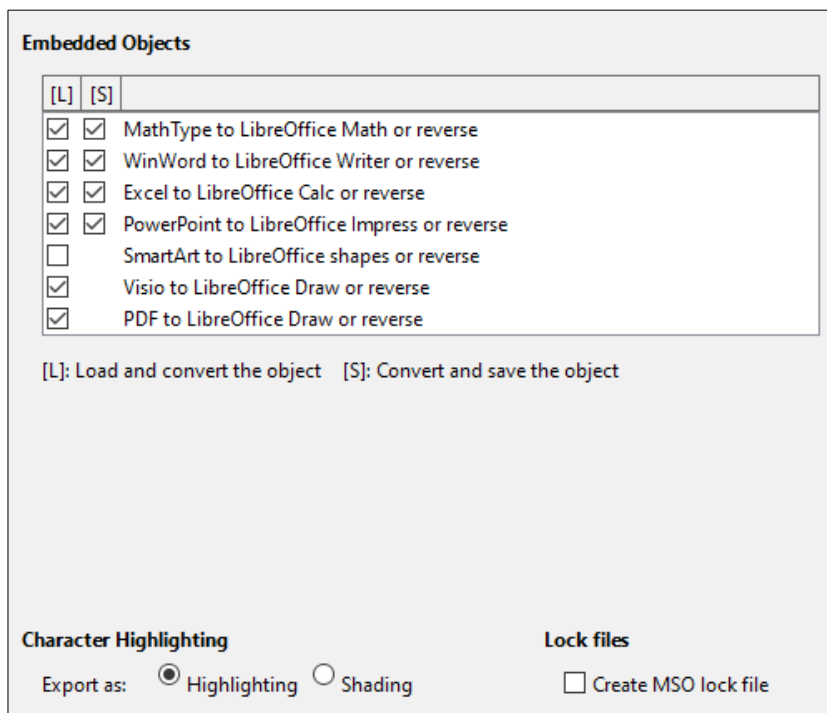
Embedded Objects

| [L] | [S] | |
|---|---|---|
| ☑ | ☑ | MathType to LibreOffice Math or reverse |
| ☑ | ☑ | WinWord to LibreOffice Writer or reverse |
| ☑ | ☑ | Excel to LibreOffice Calc or reverse |
| ☑ | ☑ | PowerPoint to LibreOffice Impress or reverse |
| ☐ | | SmartArt to LibreOffice shapes or reverse |
| ☑ | | Visio to LibreOffice Draw or reverse |
| ☑ | | PDF to LibreOffice Draw or reverse |

[L]: Load and convert the object [S]: Convert and save the object

Character Highlighting

Export as: Highlighting Shading

Lock files

Create MSO lock file